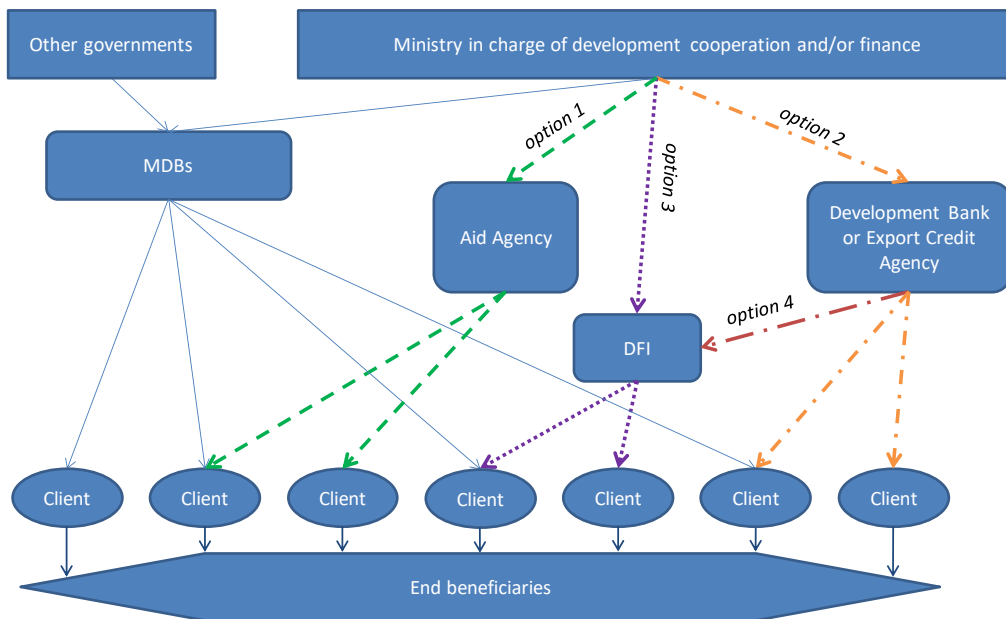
Other governments

Ministry in charge of development cooperation and/or finance

MDBs

option 1

option 3

option 2

Aid Agency

Development Bank or Export Credit Agency

option 4

DFI

Client

Client

Client

Client

Client

Client

Client

End beneficiaries